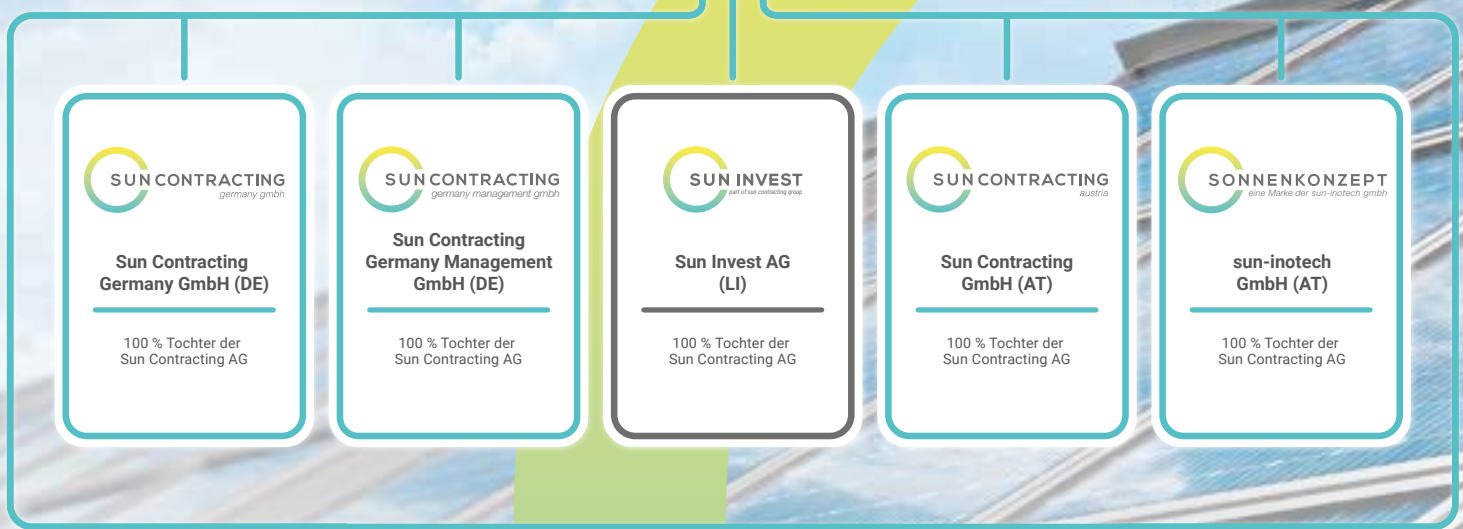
SUN CONTRACTING
germany gmbh

Sun Contracting Germany GmbH (DE)

100 % Tochter der Sun Contracting AG

SUN CONTRACTING
germany management gmbh

Sun Contracting Germany Management GmbH (DE)

100 % Tochter der Sun Contracting AG

SUN INVEST
part of sun contracting group

Sun Invest AG (LI)

100 % Tochter der Sun Contracting AG

SUN CONTRACTING
austria

Sun Contracting GmbH (AT)

100 % Tochter der Sun Contracting AG

SONNENKONZEPT
eine Marke der sun-inotech gmbh

sun-inotech GmbH (AT)

100 % Tochter der Sun Contracting AG